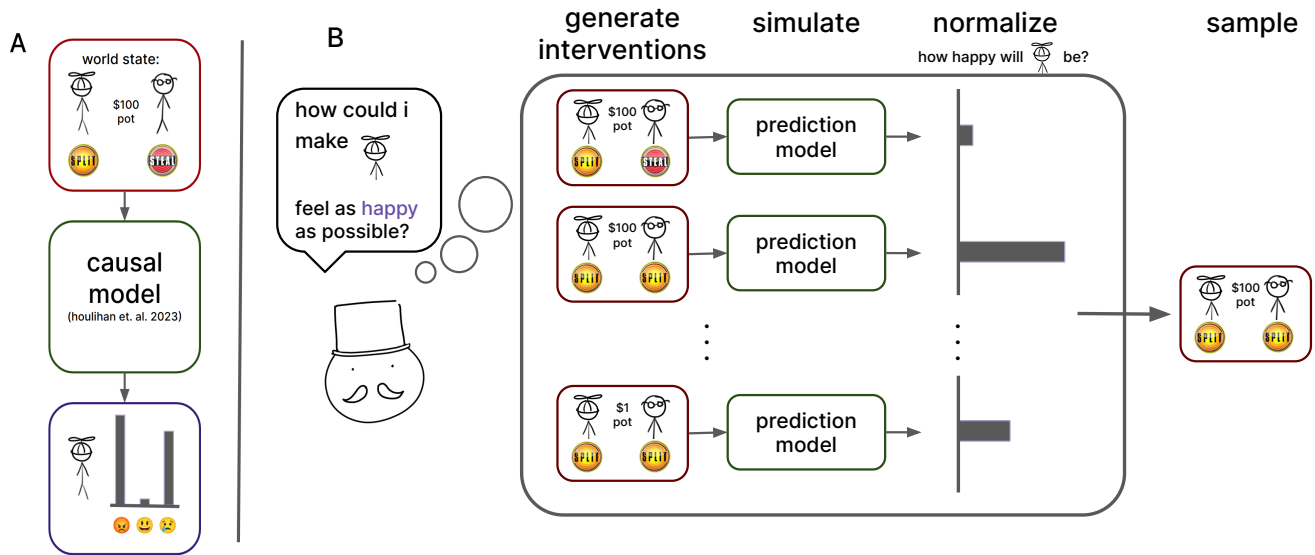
A

world state:

$100 pot

SPLIT STEAL

causal model
(houlihan et. al. 2023)

B

how could i make feel as happy as possible?

generate interventions

simulate

normalize

how happy will be?

sample

$100 pot
SPLIT STEAL

prediction model

$100 pot
SPLIT SPLIT

prediction model

$1 pot
SPLIT SPLIT

prediction model

$100 pot
SPLIT SPLIT